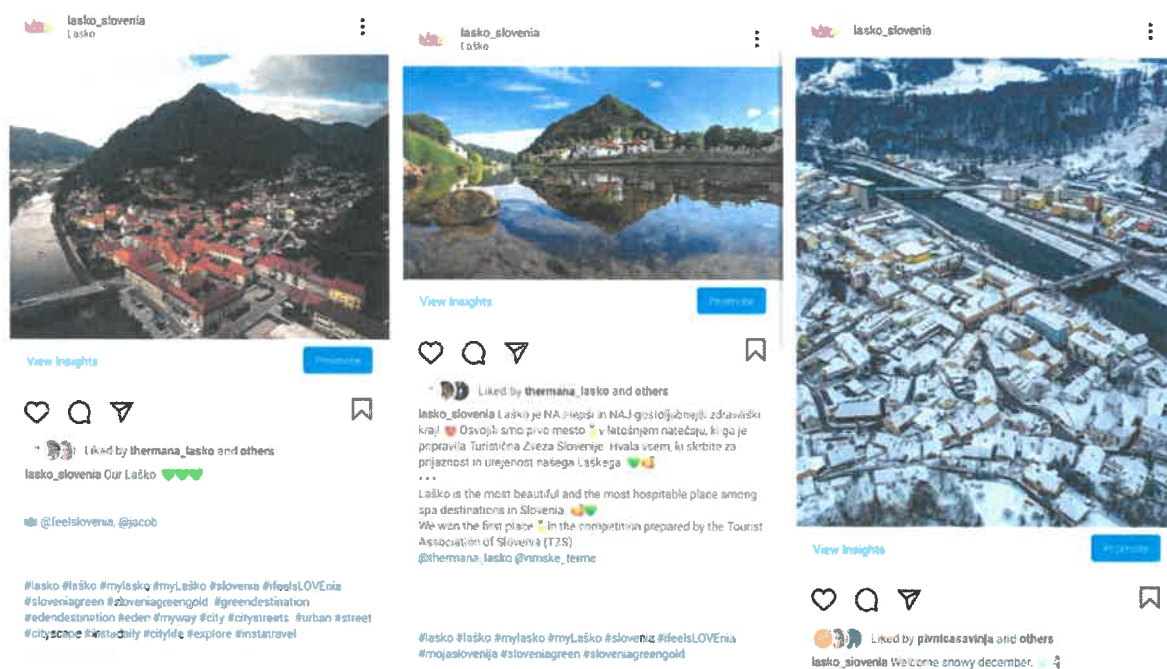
lasko_slovenia
Laško

View Insights

Promote

Liked by thermana_lasko and others

lasko_slovenia Our Laško 💚💚💚

@feelslovenia, @jacob

#lasko #laško #mylasko #myLaško #slovenia #ifeelsLOVEnia #sloveniagreen #sloveniagreengold #greendestination #edendestination #eden #myway #city #citystreets #urban #street #cityscape #instadaily #citylife #explore #instatravel

lasko_slovenia
Laško

View Insights

Promote

Liked by thermana_lasko and others

lasko_slovenia Laško je NAJlepši in NAJgostoljubnejši zdraviliški kraj! ❤️ Osvojili smo prvo mesto 🏆 v letošnjem natečaju, ki ga je pripravila Turistična Zveza Slovenije. Hvala vsem, ki skrbite za prijaznost in urejenost našega Laškega 💚🥰
...
Laško is the most beautiful and the most hospitable place among spa destinations in Slovenia 🥰💚
We won the first place 🏆 in the competition prepared by the Tourist Association of Slovenia (TZS)
@thermana_lasko @rimske_terme

#lasko #laško #mylasko #myLaško #slovenia #ifeelsLOVEnia #mojaslovenija #sloveniagreen #sloveniagreengold

lasko_slovenia

View Insights

Promote

Liked by pivnicasavinja and others

lasko_slovenia Welcome snowy december.